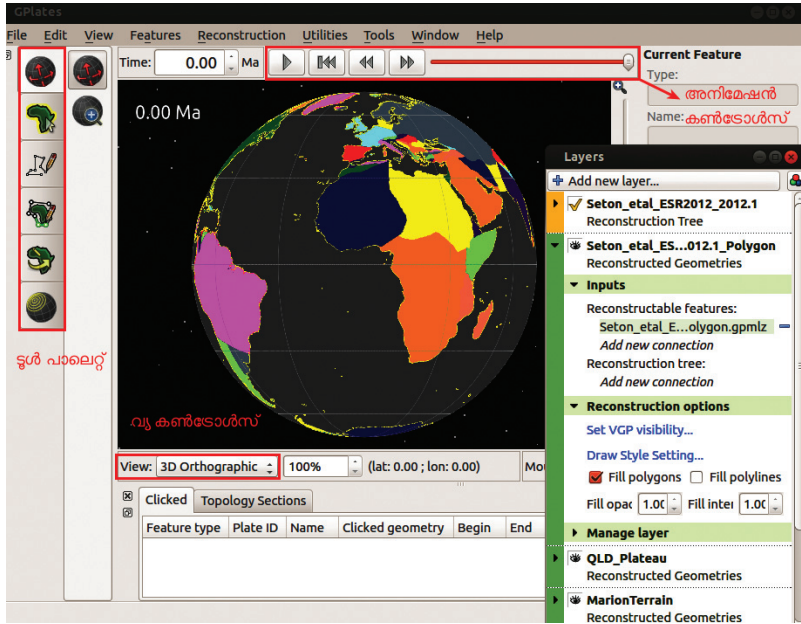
GPlates

File Edit View Features Reconstruction Utilities Tools Window Help

Time: 0.00 Ma

Current Feature
Type:
അനിമേഷൻ
Name: കൺട്രോൾസ്

0.00 Ma

Layers

Add new layer...

Seton_etal_ESR2012_2012.1
Reconstruction Tree

Seton_etal_ES...012.1_Polygon
Reconstructed Geometries

Inputs
Reconstructable features:
Seton_etal_E...olygon.gpmlz
Add new connection
Reconstruction tree:
Add new connection

Reconstruction options
Set VGP visibility...
Draw Style Setting...
Fill polygons Fill polylines
Fill opac 1.00 Fill inter 1.00

Manage layer

QLD_Plateau
Reconstructed Geometries

MarionTerrain
Reconstructed Geometries

ടൂൾ പാലെറ്റ്

വ്യൂ കൺട്രോൾസ്

View: 3D Orthographic 100% (lat: 0.00 ; lon: 0.00) Mo

Clicked Topology Sections

| Feature type | Plate ID | Name | Clicked geometry | Begin | End |
|---|---|---|---|---|---|